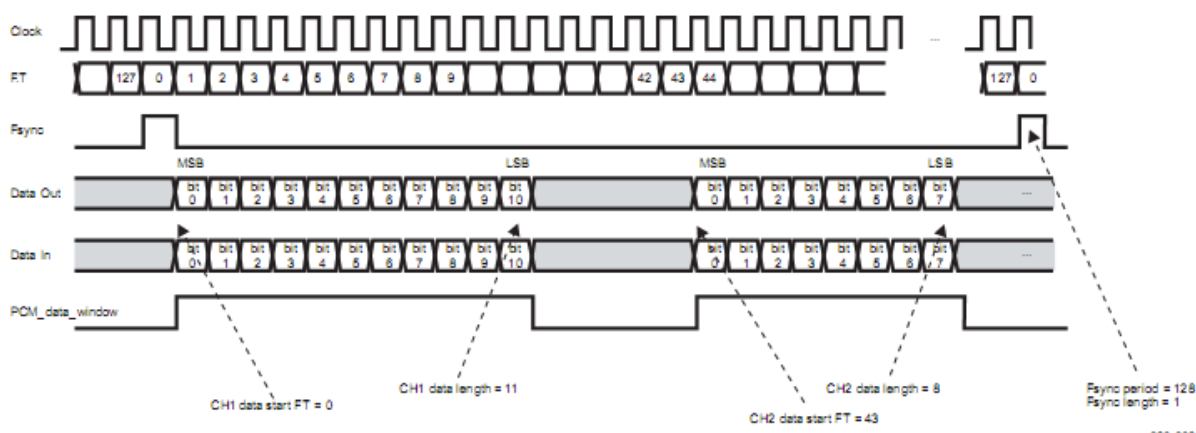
Clock

FT

127 0 1 2 3 4 5 6 7 8 9 42 43 44 127 0

Fsync

MSB LSB MSB LSB

Data Out

bit 0 bit 1 bit 2 bit 3 bit 4 bit 5 bit 6 bit 7 bit 8 bit 9 bit 10 bit 0 bit 1 bit 2 bit 3 bit 4 bit 5 bit 6 bit 7 ...

Data In

bit 0 bit 1 bit 2 bit 3 bit 4 bit 5 bit 6 bit 7 bit 8 bit 9 bit 10 bit 0 bit 1 bit 2 bit 3 bit 4 bit 5 bit 6 bit 7 ...

PCM_data_window

CH1 data start FT = 0

CH1 data length = 11

CH2 data length = 8

CH2 data start FT = 43

Fsync period = 128
Fsync length = 1